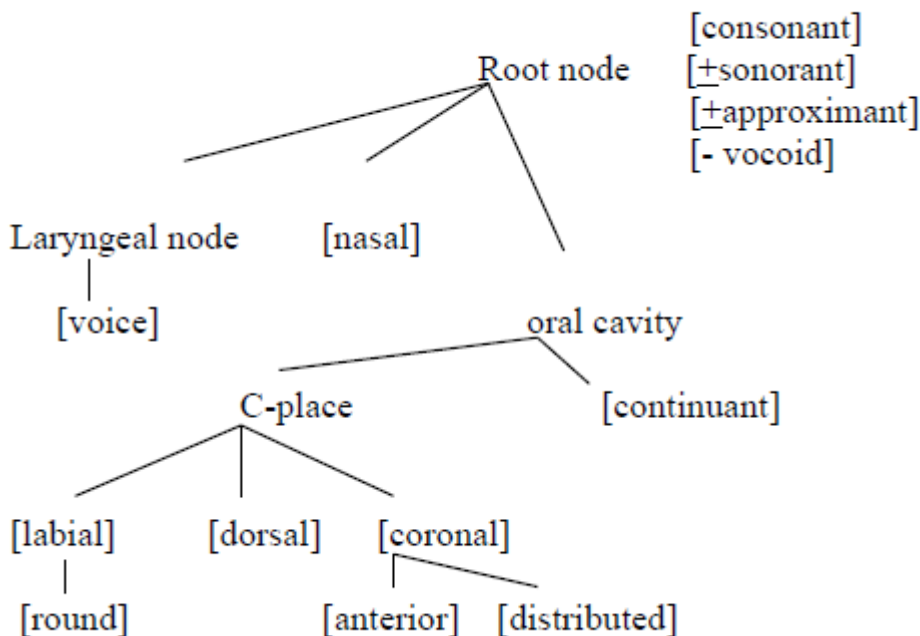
Root node

[consonant]
[$\pm$sonorant]
[$\pm$approximant]
[- vocoid]

Laryngeal node

[voice]

[nasal]

oral cavity

C-place

[continuant]

[labial]

[round]

[dorsal]

[coronal]

[anterior]

[distributed]